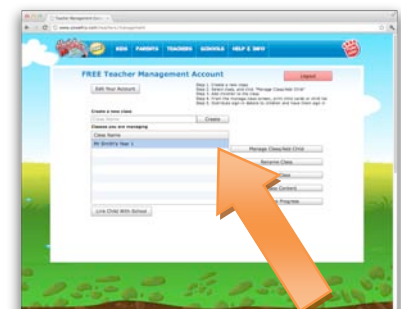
KIDS PARENTS TEACHERS SCHOOLS HELP & INFO

FREE Teacher Management Account

Logout

Edit Your Account

Create a new class:

Create

Classes you are managing

Class Name

Mr Smith's Year 1

Manage Class/Add Child

Rename Class

Link Child With School

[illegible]